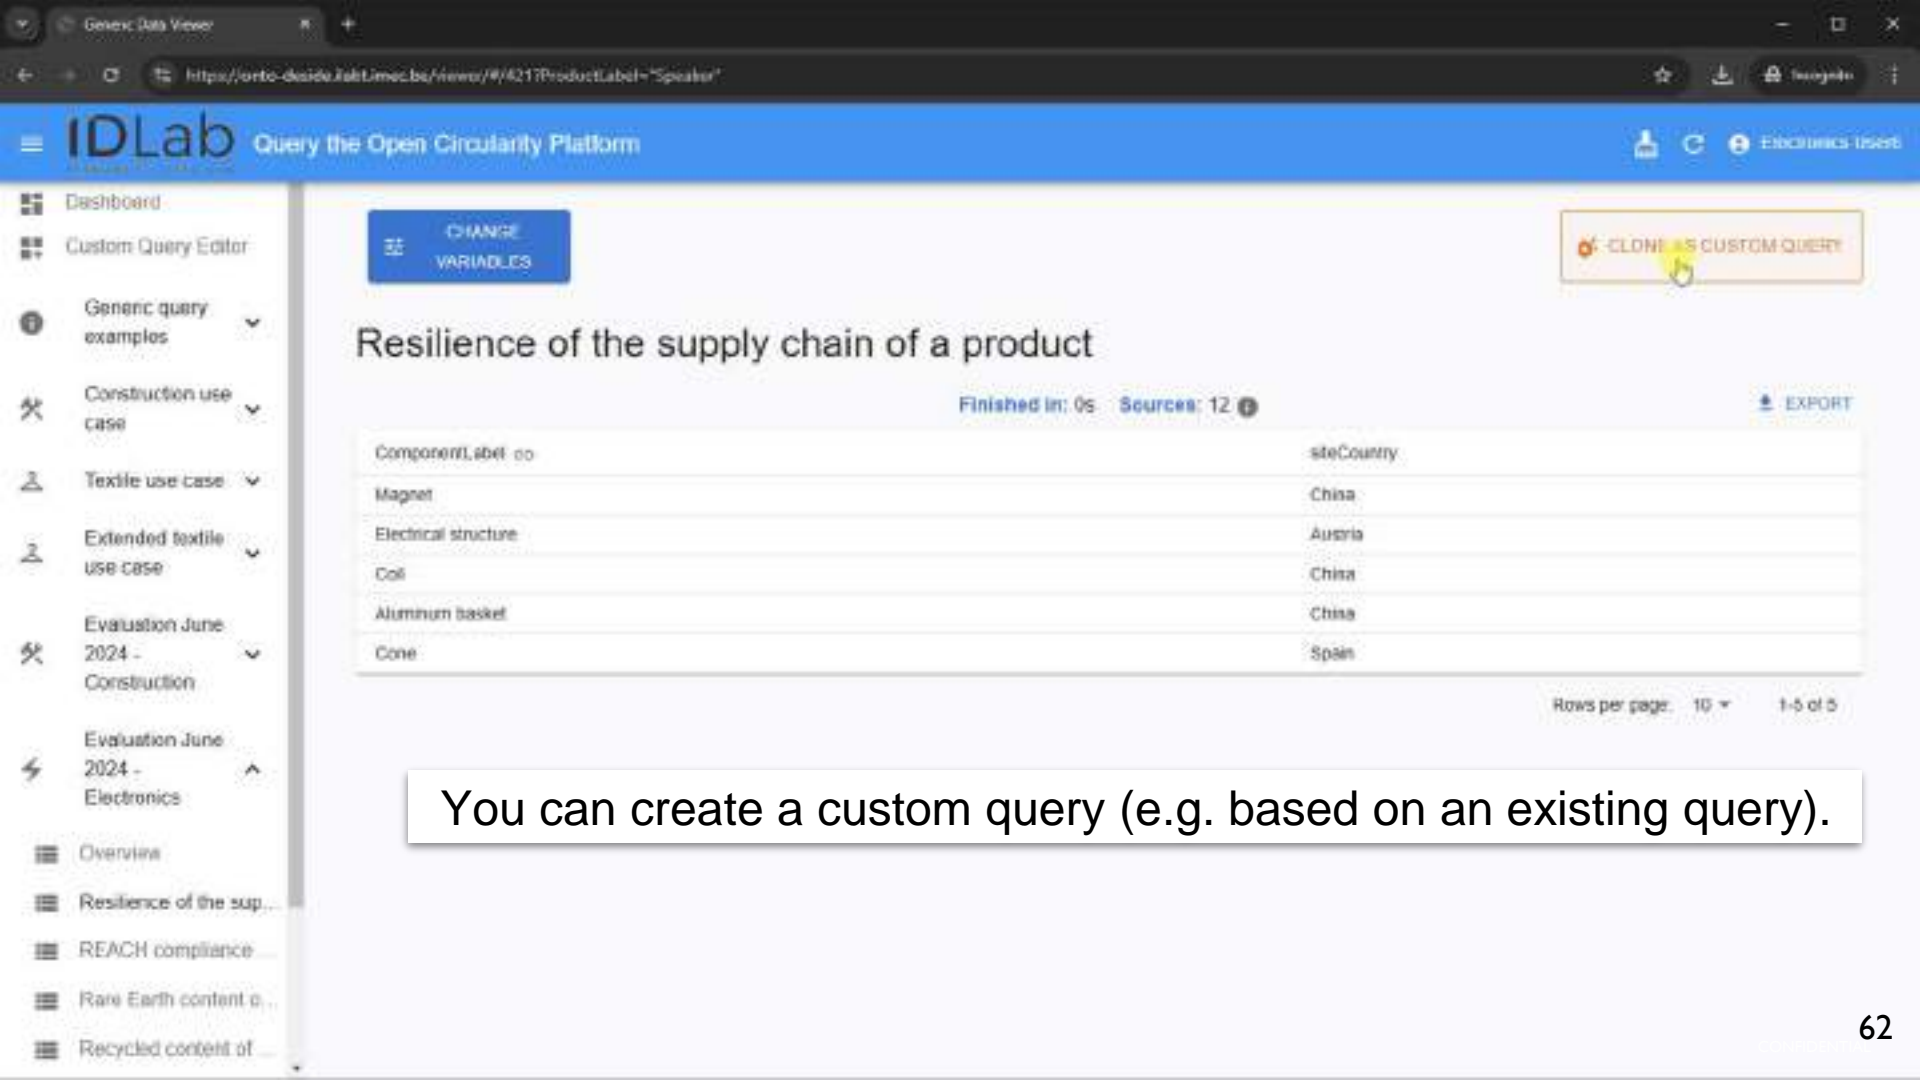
Generic Data Viewer

https://onto-deside.ilabt.imec.be/viewer/#/4217ProductLabel="Speaker"

Incognito

IDLab Query the Open Circularity Platform

Electronics user

Dashboard

Custom Query Editor

Generic query examples

Construction use case

Textile use case

Extended textile use case

Evaluation June 2024 - Construction

Evaluation June 2024 - Electronics

Overview

Resilience of the sup...

REACH compliance ...

Rare Earth content o...

Recycled content of ...

CHANGE VARIABLES

CLONE AS CUSTOM QUERY

Resilience of the supply chain of a product

Finished in: 0s Sources: 12

EXPORT

| ComponentLabel | siteCountry |
|---|---|
| Magnet | China |
| Electrical structure | Austria |
| Coil | China |
| Aluminum basket | China |
| Cone | Spain |

Rows per page: 10 1-5 of 5

You can create a custom query (e.g. based on an existing query).

62